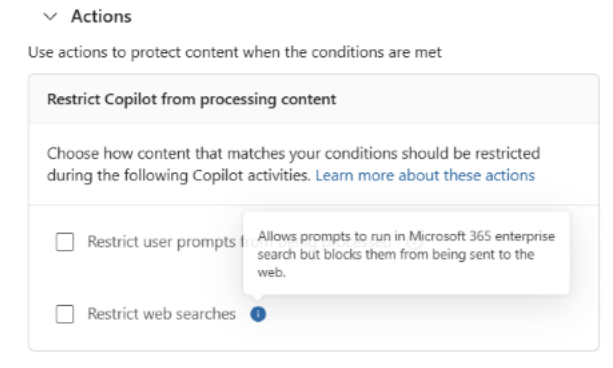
Actions

Use actions to protect content when the conditions are met

Restrict Copilot from processing content

Choose how content that matches your conditions should be restricted during the following Copilot activities. Learn more about these actions

Restrict user prompts f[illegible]

Allows prompts to run in Microsoft 365 enterprise search but blocks them from being sent to the web.

Restrict web searches